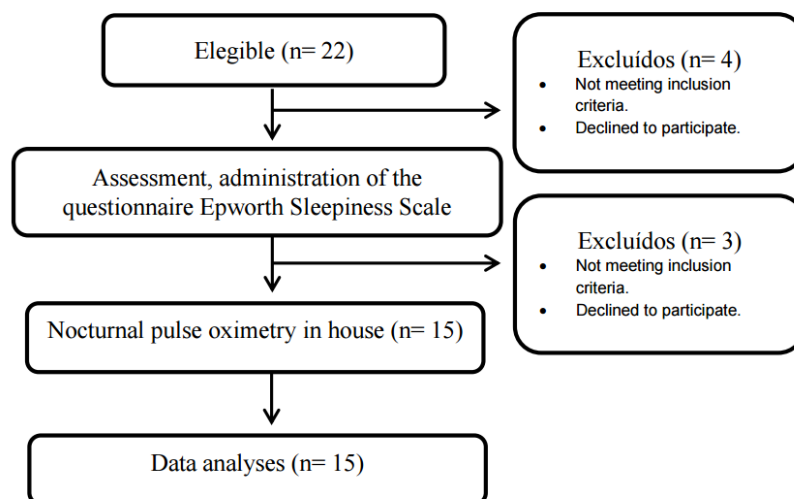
Elegible (n= 22)

Excluídos (n= 4)
- Not meeting inclusion criteria.
- Declined to participate.

Assessment, administration of the questionnaire Epworth Sleepiness Scale

Excluídos (n= 3)
- Not meeting inclusion criteria.
- Declined to participate.

Nocturnal pulse oximetry in house (n= 15)

Data analyses (n= 15)